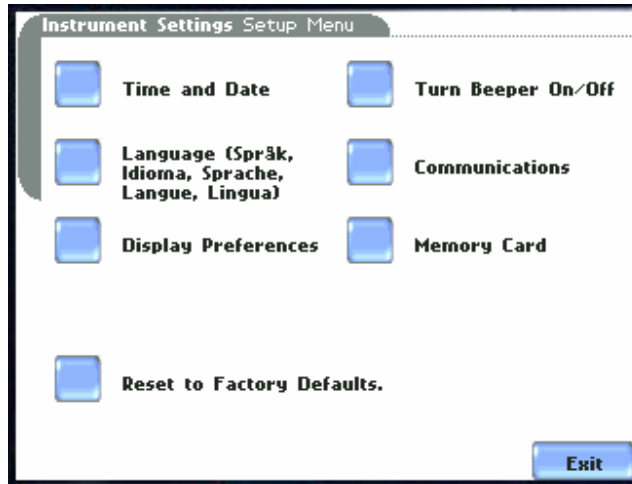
Instrument Settings Setup Menu

Time and Date

Turn Beeper On/Off

Language (Språk, Idioma, Sprache, Langue, Lingua)

Communications

Display Preferences

Memory Card

Reset to Factory Defaults.

Exit